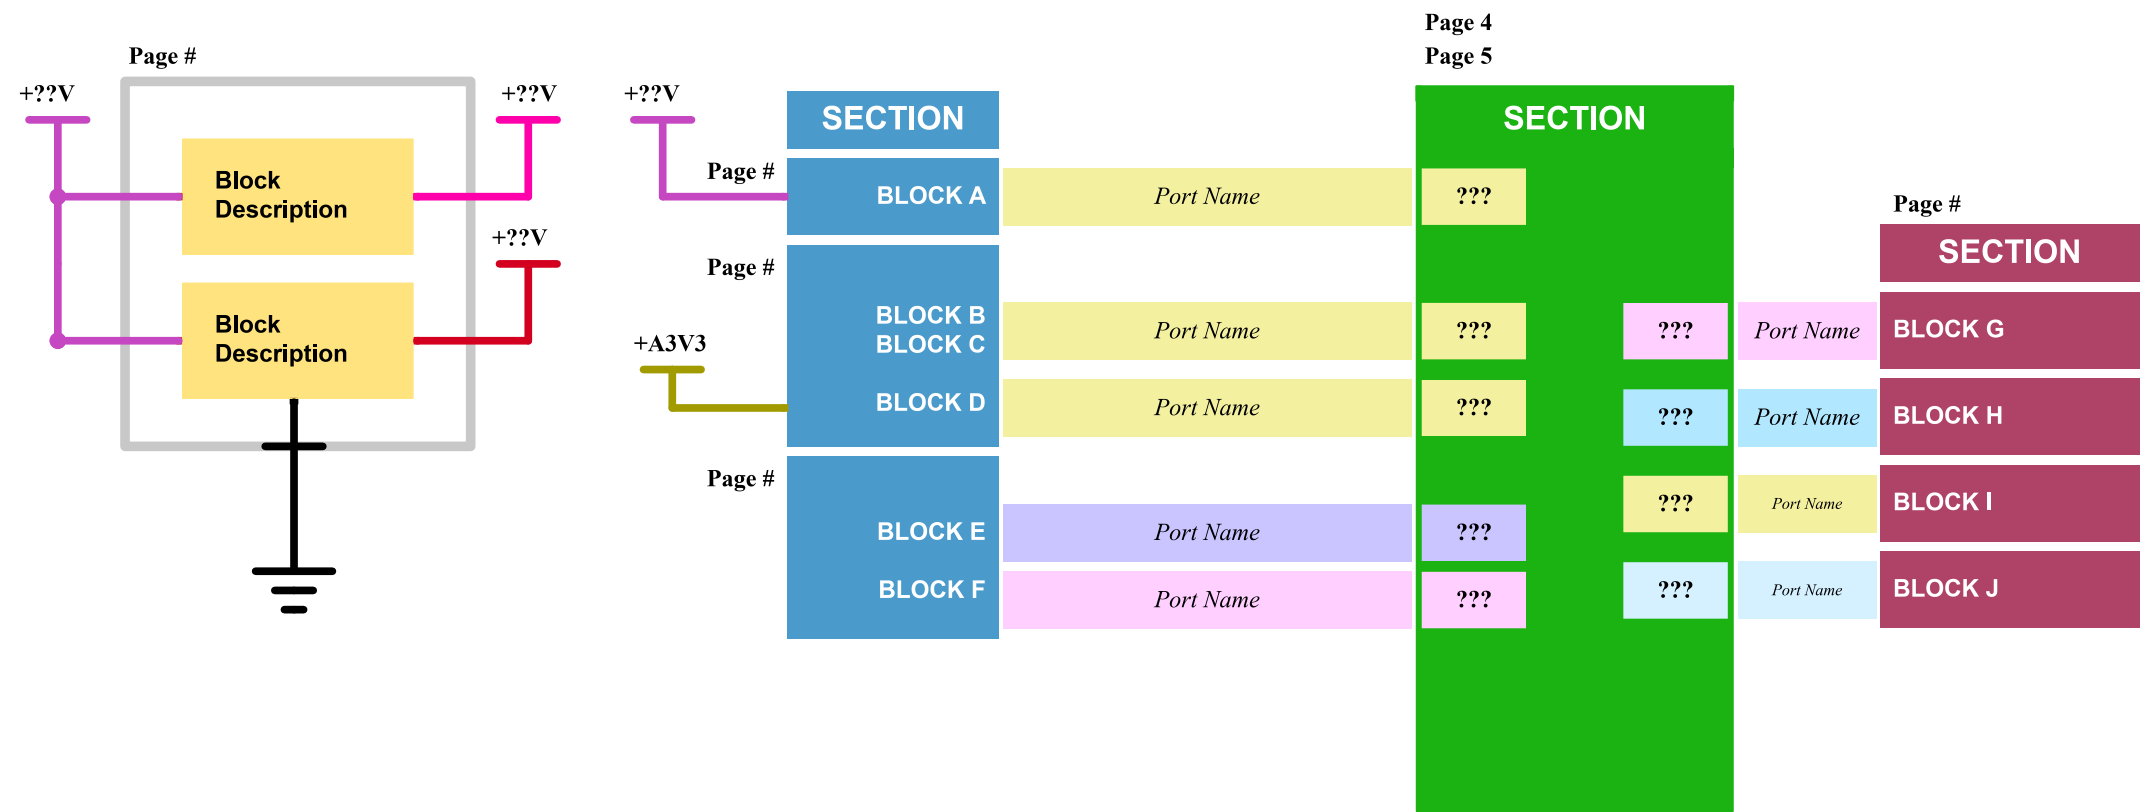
Page #

+??V

+??V

Block Description

+??V

Block Description

+??V

Page 4
Page 5

SECTION

SECTION

Page #
BLOCK A
Port Name
???

Page #

SECTION

Page #
BLOCK B
BLOCK C
Port Name
???
???
Port Name
BLOCK G

+A3V3
BLOCK D
Port Name
???
???
Port Name
BLOCK H

???
Port Name
BLOCK I

Page #
BLOCK E
Port Name
???

BLOCK F
Port Name
???
???
Port Name
BLOCK J